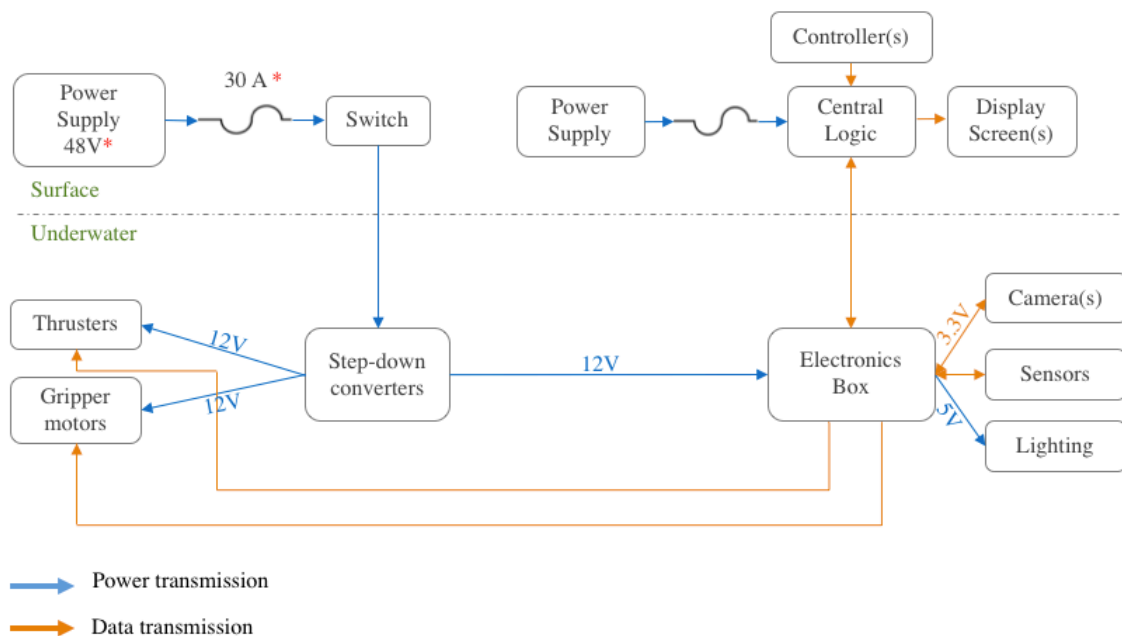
Power Supply 48V*

30 A *

Switch

Controller(s)

Power Supply

Central Logic

Display Screen(s)

Surface

Underwater

Thrusters

12V

Step-down converters

12V

Electronics Box

3.3V

Camera(s)

Sensors

5V

Lighting

Gripper motors

12V

Power transmission

Data transmission